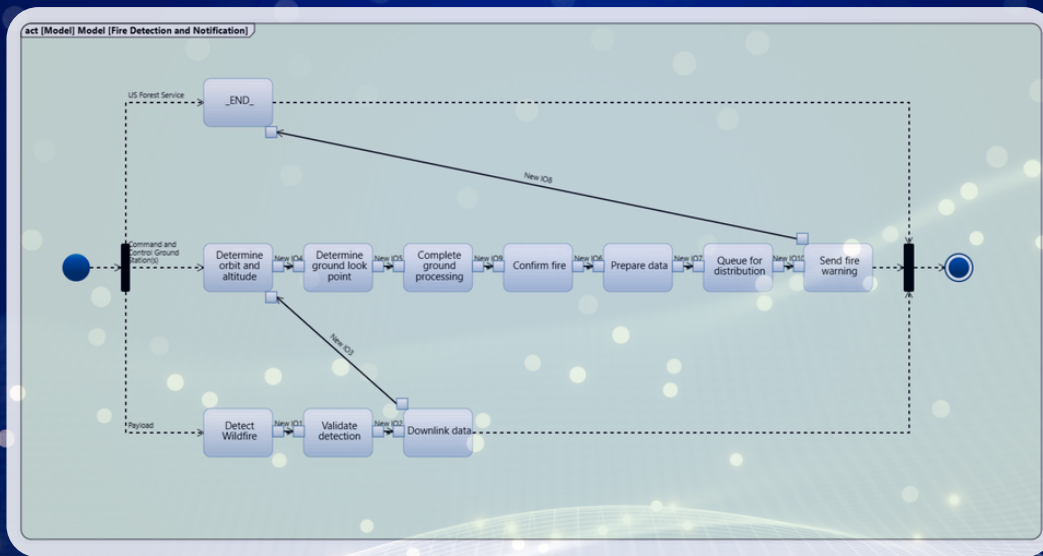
act [Model] Model [Fire Detection and Notification]

US Forest Service

_END_

New IO8

Command and Control Ground Station(s)

Determine orbit and altitude

New IO4

Determine ground look point

New IO5

Complete ground processing

New IO9

Confirm fire

New IO6

Prepare data

New IO7

Queue for distribution

New IO10

Send fire warning

New IO3

Payload

Detect Wildfire

New IO1

Validate detection

New IO2

Downlink data